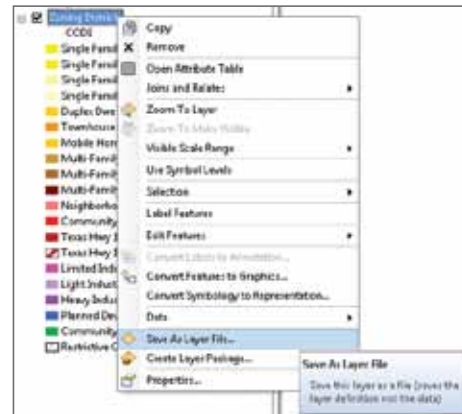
Zoning Districts
CCDI
Single Famil
Single Famil
Single Famil
Single Famil
Duplex Dwe
Townhouse
Mobile Hom
Multi-Famil
Multi-Famil
Multi-Famil
Neighborho
Community
Texas Hwy 1
Texas Hwy 1
Limited Ind
Light Indust
Heavy Indu
Planned Dev
Community
Restrictive C

Copy
Remove
Open Attribute Table
Joins and Relates
Zoom To Layer
Zoom To Make Visible
Visible Scale Range
Use Symbol Levels
Selection
Label Features
Edit Features
Convert Labels to Annotation...
Convert Features to Graphics...
Convert Symbology to Representation...
Data
Save As Layer File...
Create Layer Package...
Properties...

Save As Layer File
Save this layer as a file (saves the layer definition not the data)